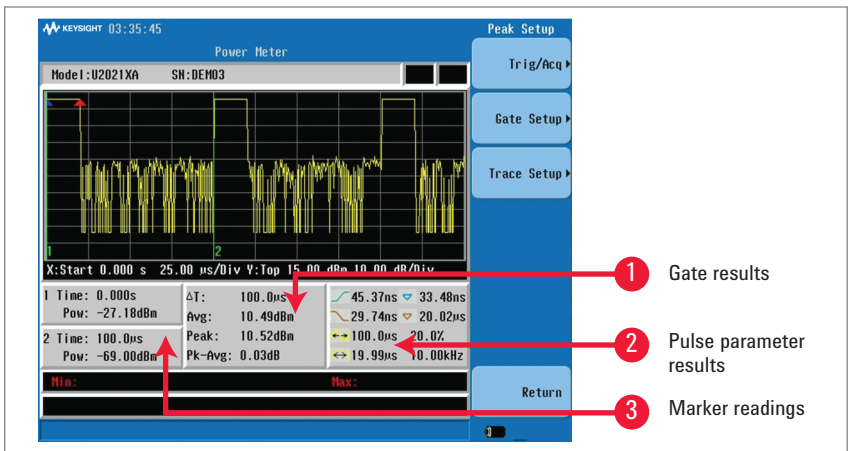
KEYSIGHT 03:35:45

Power Meter

Model:U2021XA SN:DEM03

Peak Setup

Trig/Acq

Gate Setup

Trace Setup

1

2

X:Start 0.000 s 25.00 μs/Div Y:Top 15.00 dBm 10.00 dB/Div

1 Time: 0.000s
Pow: -27.18dBm

2 Time: 100.0μs
Pow: -69.00dBm

ΔT: 100.0μs
Avg: 10.49dBm
Peak: 10.52dBm
Pk-Avg: 0.03dB

45.37ns 33.48ns
29.74ns 20.02μs
100.0μs 20.0%
19.99μs 50.00kHz

Min:

Max:

Return

1 Gate results

2 Pulse parameter results

3 Marker readings